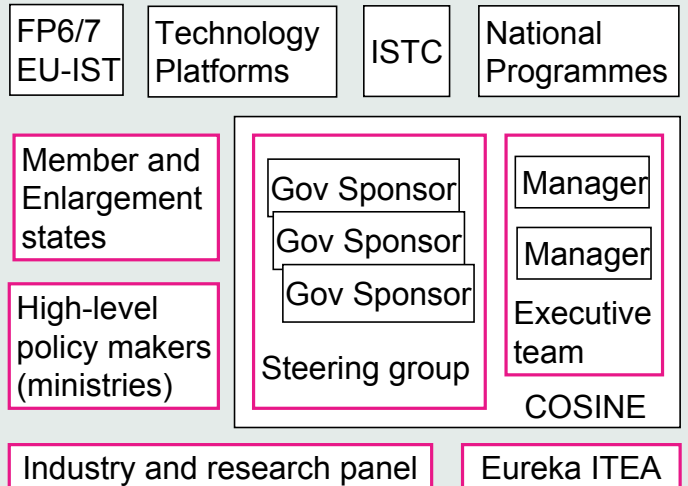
FP6/7 EU-IST

Technology Platforms

ISTC

National Programmes

Member and Enlargement states

High-level policy makers (ministries)

Gov Sponsor

Gov Sponsor

Gov Sponsor

Steering group

Manager

Manager

Executive team

COSINE

Industry and research panel

Eureka ITEA